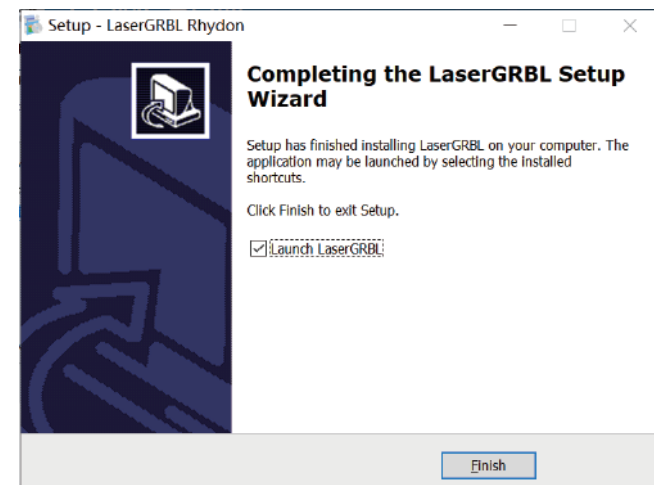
Setup - LaserGRBL Rhydon

Completing the LaserGRBL Setup Wizard

Setup has finished installing LaserGRBL on your computer. The application may be launched by selecting the installed shortcuts.

Click Finish to exit Setup.

Launch LaserGRBL

Finish